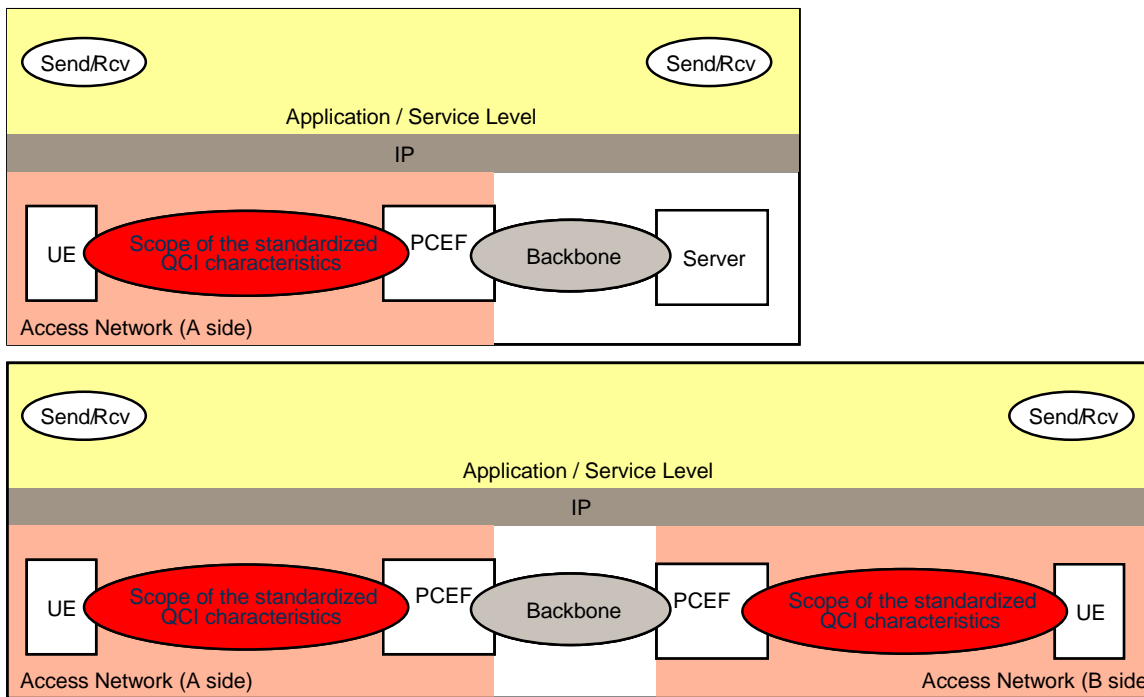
Send/Rcv

Send/Rcv

Application / Service Level

IP

UE

Scope of the standardized QCI characteristics

PCEF

Backbone

Server

Access Network (A side)

Send/Rcv

Send/Rcv

Application / Service Level

IP

UE

Scope of the standardized QCI characteristics

PCEF

Backbone

PCEF

Scope of the standardized QCI characteristics

UE

Access Network (A side)

Access Network (B side